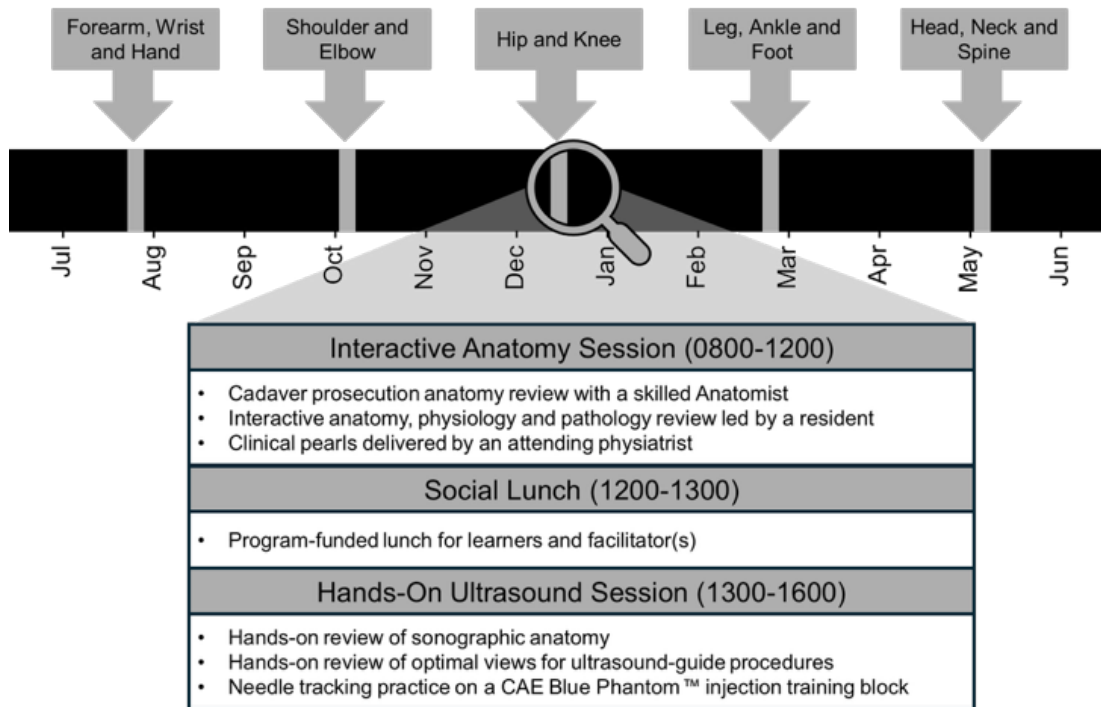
Forearm, Wrist and Hand

Shoulder and Elbow

Hip and Knee

Leg, Ankle and Foot

Head, Neck and Spine

Jul
Aug
Sep
Oct
Nov
Dec
Jan
Feb
Mar
Apr
May
Jun

Interactive Anatomy Session (0800-1200)

• Cadaver prosection anatomy review with a skilled Anatomist
• Interactive anatomy, physiology and pathology review led by a resident
• Clinical pearls delivered by an attending physiatrist

Social Lunch (1200-1300)

• Program-funded lunch for learners and facilitator(s)

Hands-On Ultrasound Session (1300-1600)

• Hands-on review of sonographic anatomy
• Hands-on review of optimal views for ultrasound-guide procedures
• Needle tracking practice on a CAE Blue Phantom ™ injection training block